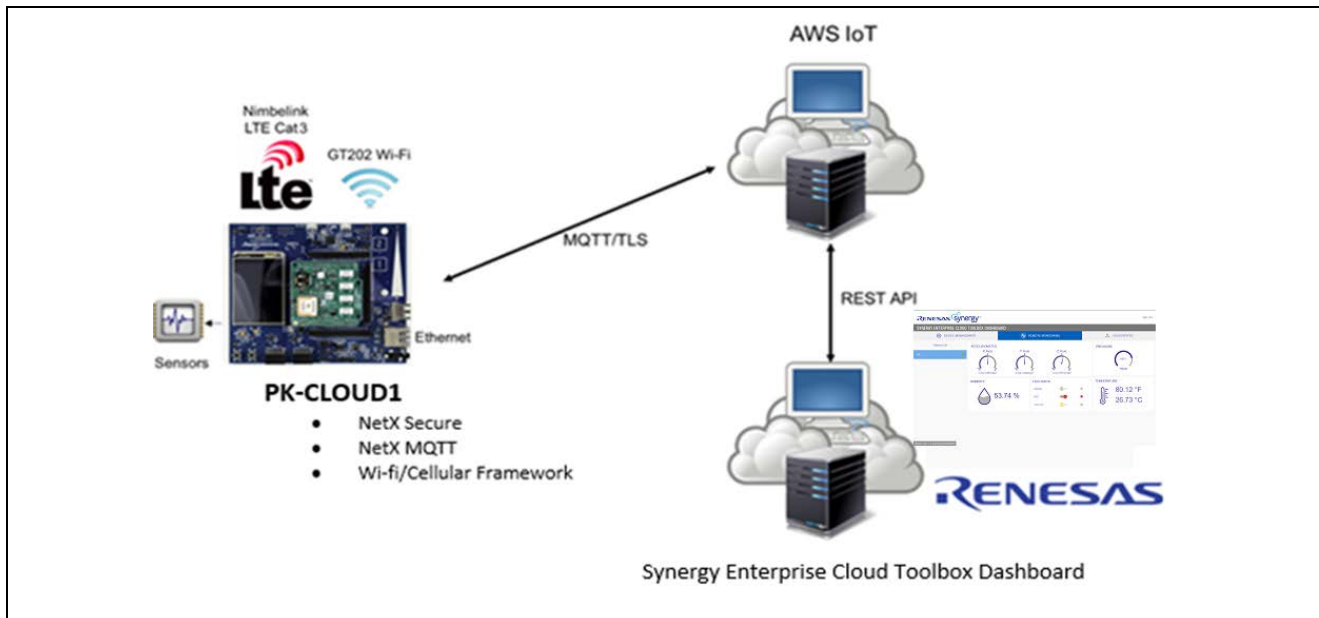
AWS IoT

Nimbelink LTE Cat3

LTE

GT202 Wi-Fi

MQTT/TLS

REST API

Sensors

Ethernet

PK-CLOUD1

- NetX Secure
- NetX MQTT
- Wi-fi/Cellular Framework

RENESAS Synergy

SYNERGY ENTERPRISE CLOUD TOOLBOX DASHBOARD

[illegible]

53.74 %

80.12 °F
26.73 °C

RENESAS

Synergy Enterprise Cloud Toolbox Dashboard